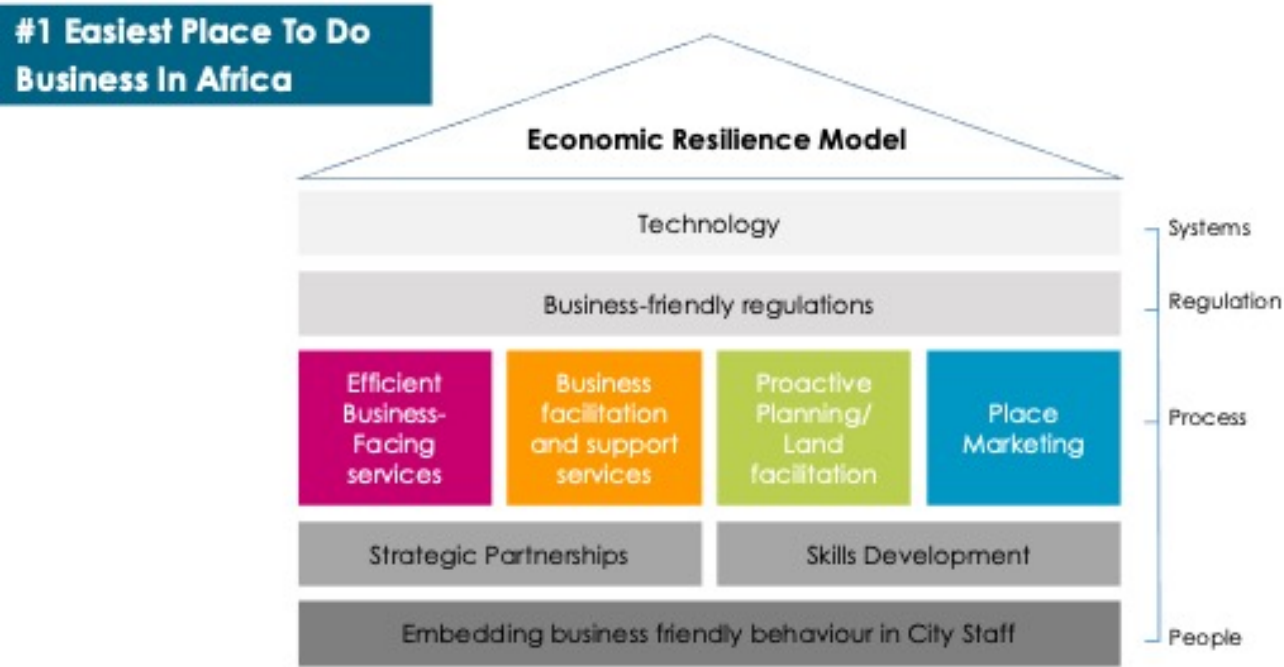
#1 Easiest Place To Do Business In Africa

Economic Resilience Model

Technology

Business-friendly regulations

Efficient Business-Facing services

Business facilitation and support services

Proactive Planning/ Land facilitation

Place Marketing

Strategic Partnerships

Skills Development

Embedding business friendly behaviour in City Staff

Systems

Regulation

Process

People